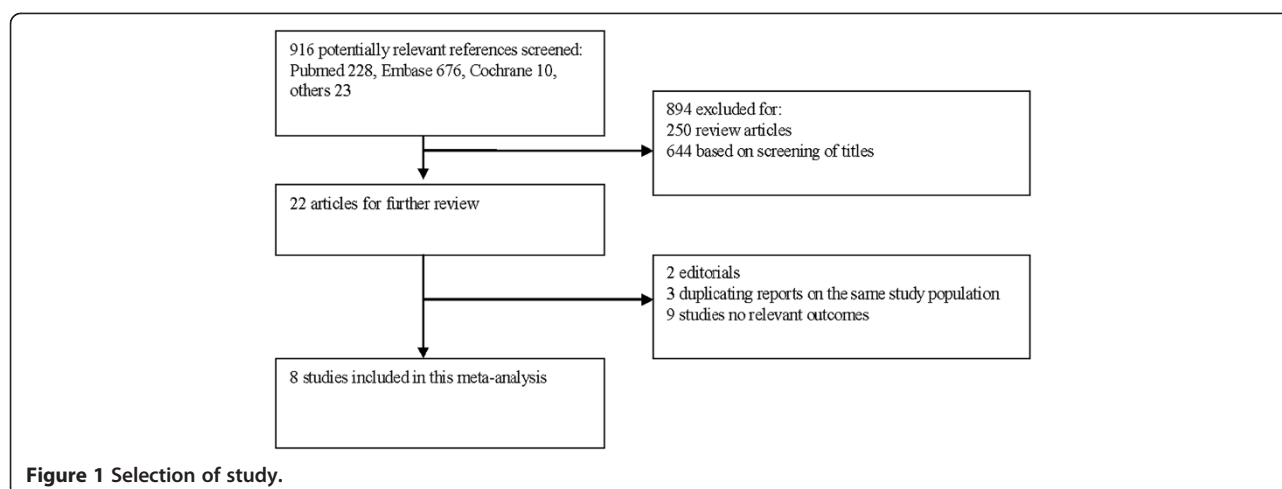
916 potentially relevant references screened: Pubmed 228, Embase 676, Cochrane 10, others 23

894 excluded for:
250 review articles
644 based on screening of titles

22 articles for further review

2 editorials
3 duplicating reports on the same study population
9 studies no relevant outcomes

8 studies included in this meta-analysis

Figure 1 Selection of study.